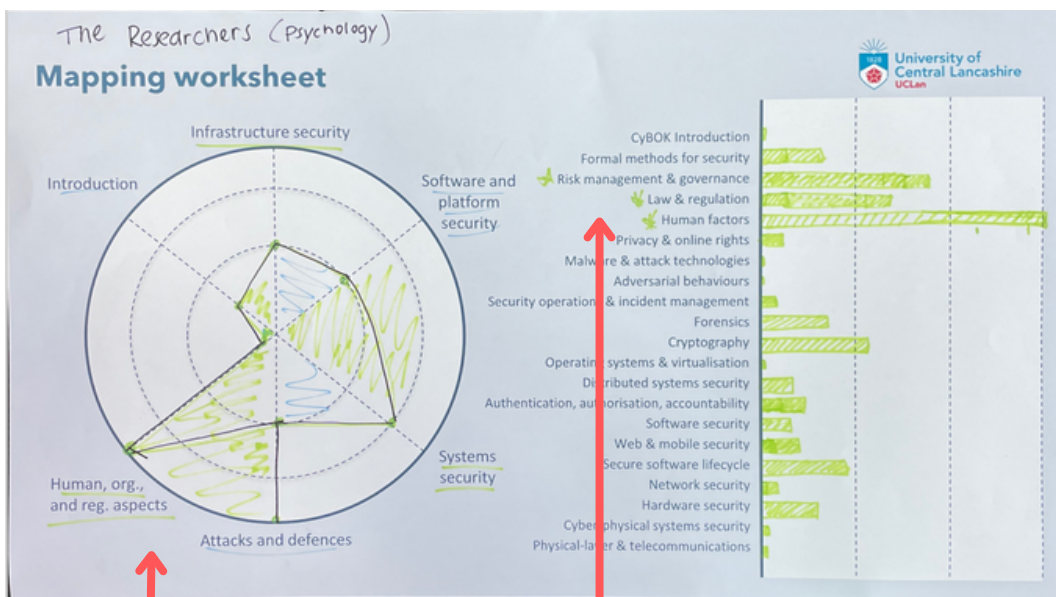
The Researchers (Psychology)

Mapping worksheet

1828 University of Central Lancashire UCLan

Infrastructure security

Introduction

Software and platform security

Systems security

Human, org., and reg. aspects

Attacks and defences

CyBOK Introduction
Formal methods for security
Risk management & governance
Law & regulation
Human factors
Privacy & online rights
Malware & attack technologies
Adversarial behaviours
Security operations & incident management
Forensics
Cryptography
Operating systems & virtualisation
Distributed systems security
Authentication, authorisation, accountability
Software security
Web & mobile security
Secure software lifecycle
Network security
Hardware security
Cyber physical systems security
Physical-layer & telecommunications